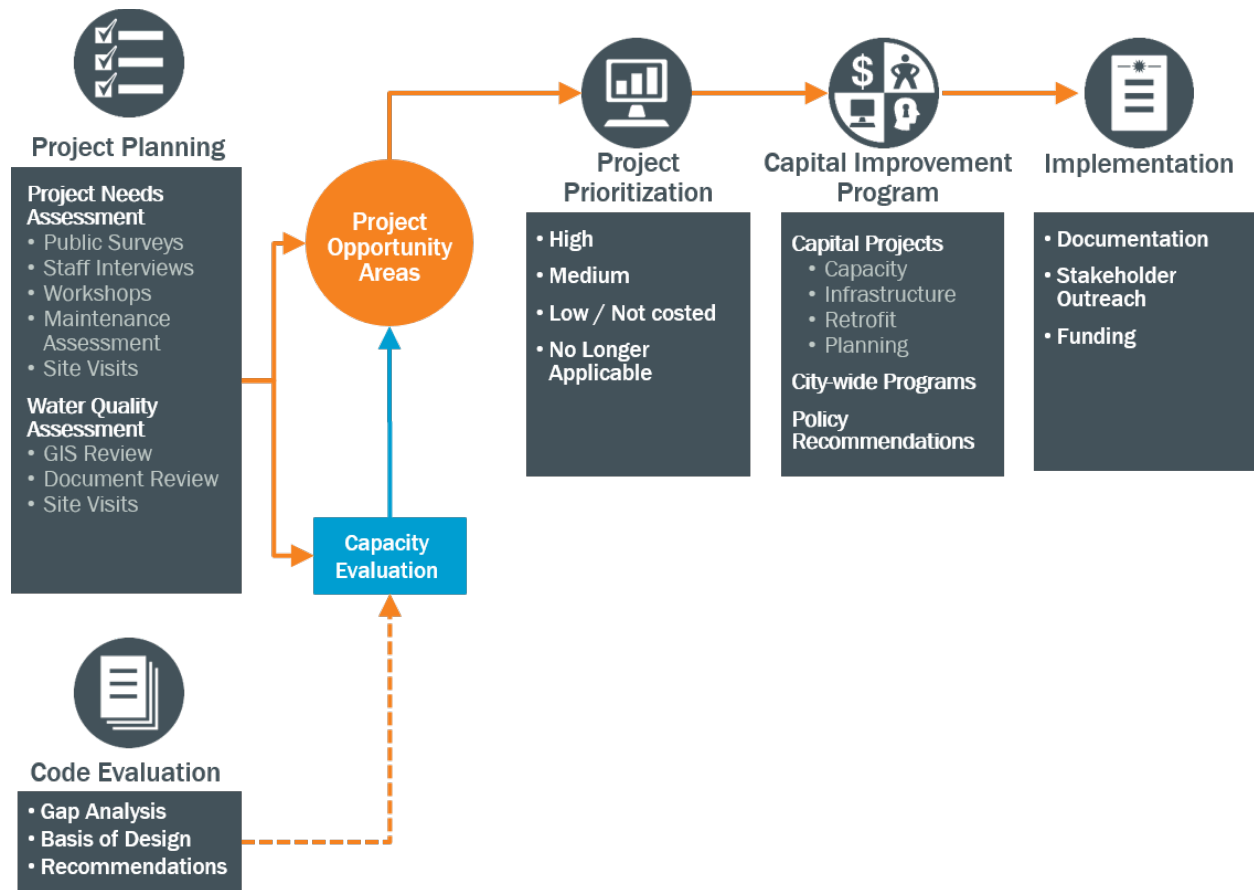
Project Planning

Project Needs Assessment
• Public Surveys
• Staff Interviews
• Workshops
• Maintenance Assessment
• Site Visits

Water Quality Assessment
• GIS Review
• Document Review
• Site Visits

Project Opportunity Areas

Capacity Evaluation

Code Evaluation
• Gap Analysis
• Basis of Design
• Recommendations

Project Prioritization
• High
• Medium
• Low / Not costed
• No Longer Applicable

Capital Improvement Program
Capital Projects
• Capacity
• Infrastructure
• Retrofit
• Planning
City-wide Programs
Policy Recommendations

Implementation
• Documentation
• Stakeholder Outreach
• Funding